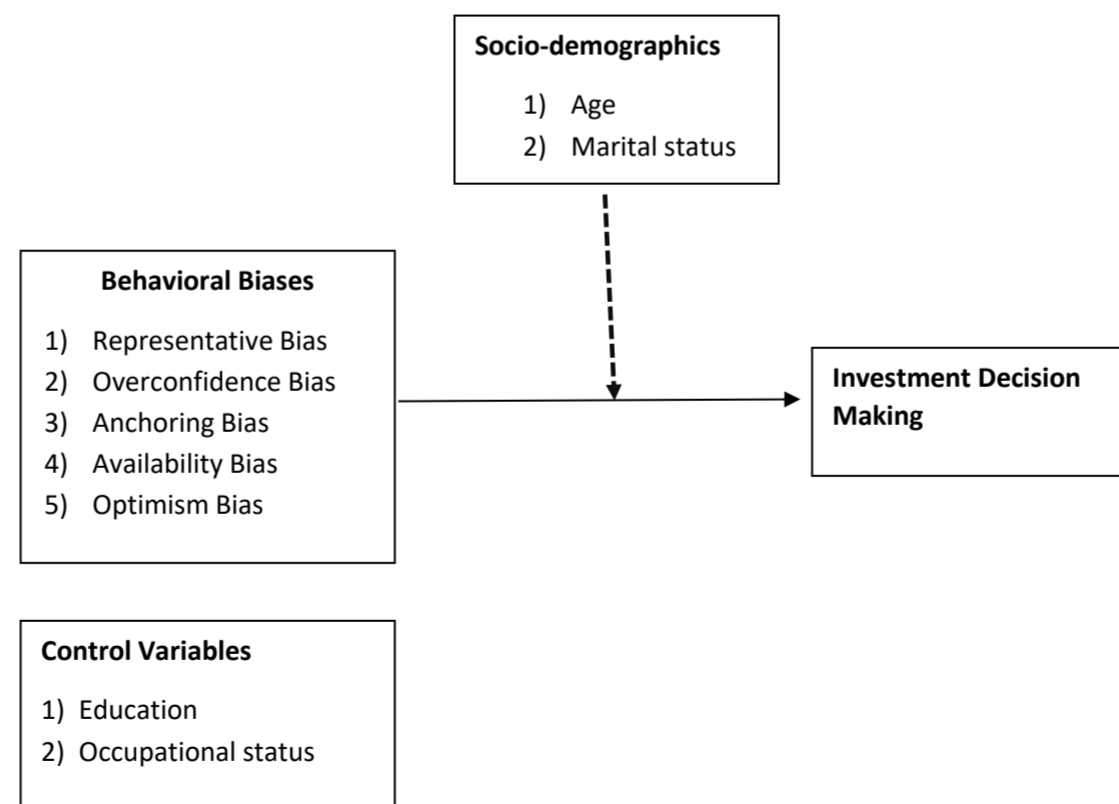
**Socio-demographics**

1) Age
2) Marital status

**Behavioral Biases**

1) Representative Bias
2) Overconfidence Bias
3) Anchoring Bias
4) Availability Bias
5) Optimism Bias

**Investment Decision Making**

**Control Variables**

1) Education
2) Occupational status